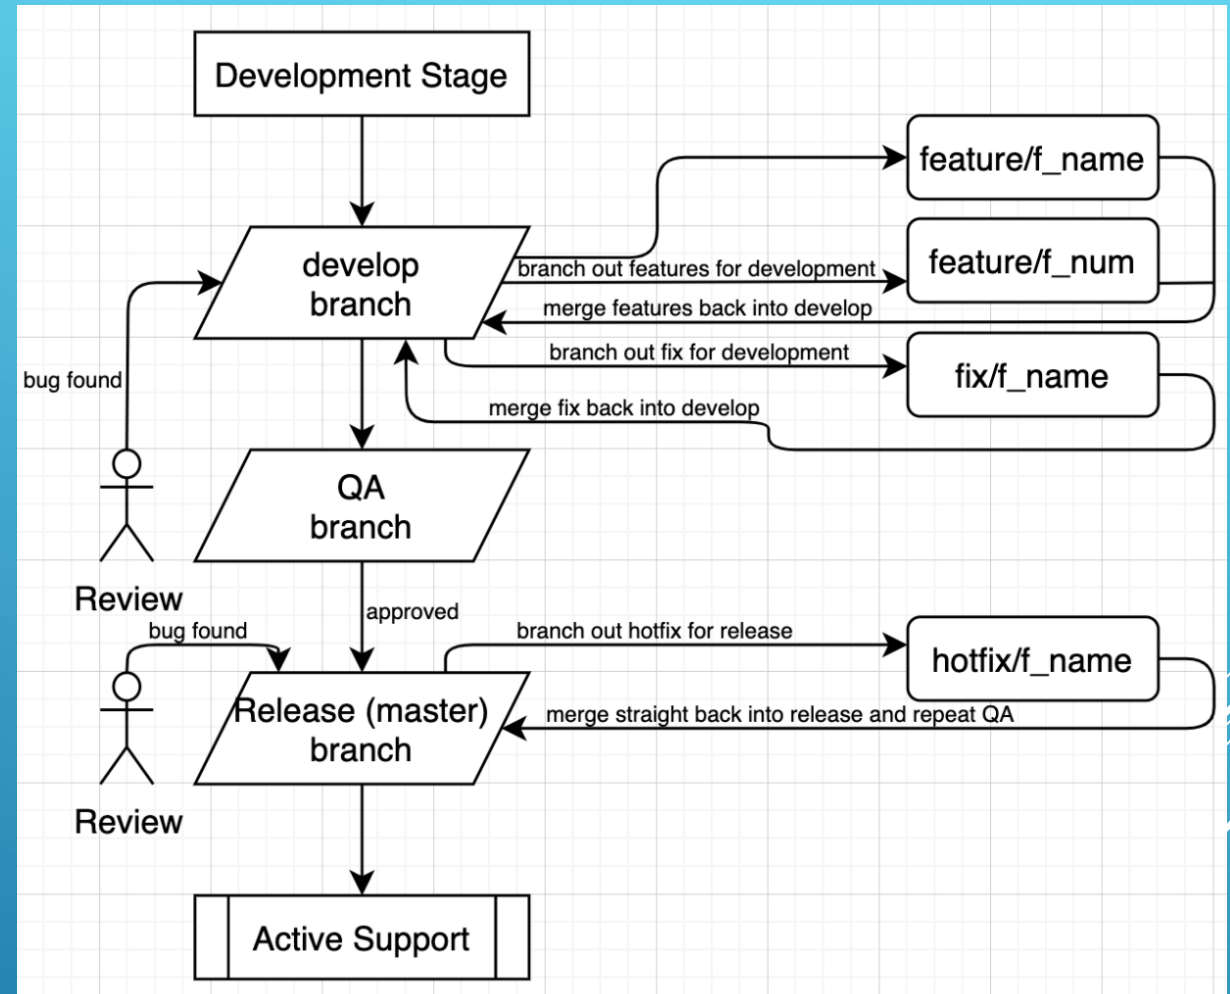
Development Stage

develop branch

branch out features for development

feature/f_name

feature/f_num

merge features back into develop

branch out fix for development

fix/f_name

merge fix back into develop

bug found

Review

QA branch

approved

bug found

branch out hotfix for release

hotfix/f_name

Release (master) branch

merge straight back into release and repeat QA

Review

Active Support